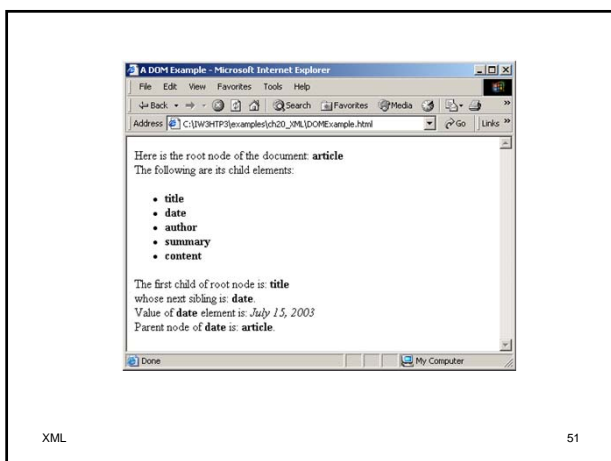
A DOM Example - Microsoft Internet Explorer

File Edit View Favorites Tools Help

Back Search Favorites Media

Address C:\IW3HTP3\examples\ch20_XML\DOMExample.html Go Links »

Here is the root node of the document: **article**
The following are its child elements:

- **title**
- **date**
- **author**
- **summary**
- **content**

The first child of root node is: **title**
whose next sibling is: **date**.
Value of **date** element is: *July 15, 2003*
Parent node of **date** is: **article**.

Done My Computer

XML

51